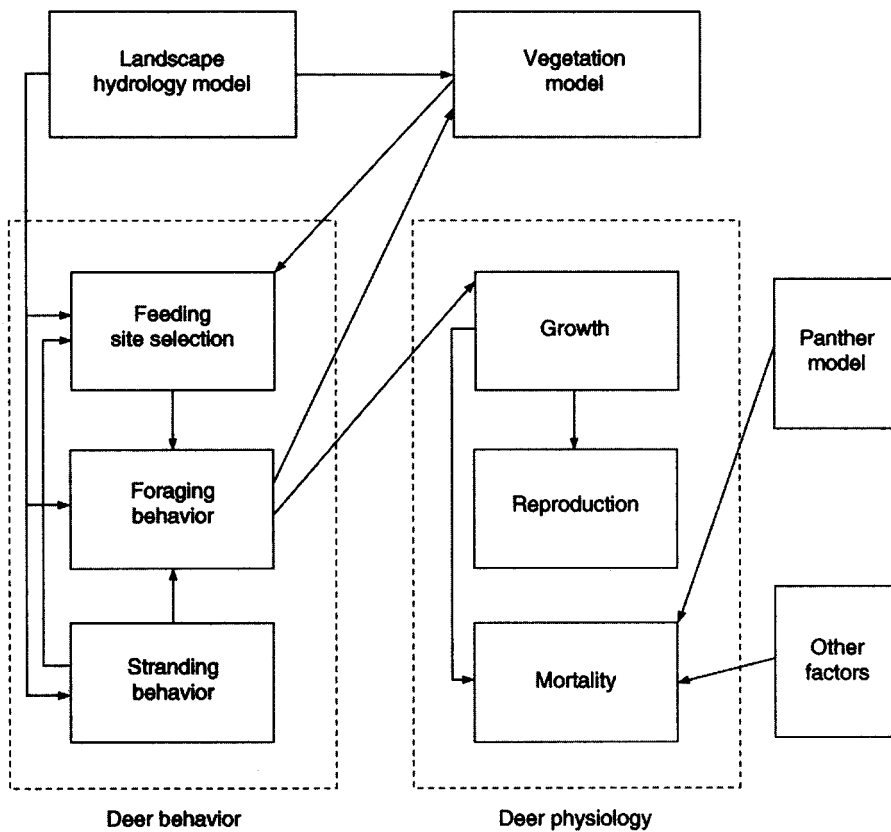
Landscape hydrology model

Vegetation model

Feeding site selection

Foraging behavior

Stranding behavior

Growth

Reproduction

Mortality

Panther model

Other factors

Deer behavior

Deer physiology